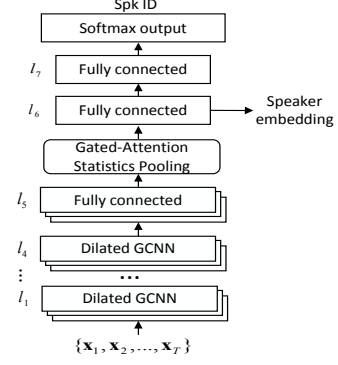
Spk ID

Softmax output

$l_7$ Fully connected

$l_6$ Fully connected

Speaker embedding

Gated-Attention Statistics Pooling

$l_5$ Fully connected

$l_4$ Dilated GCNN

⋮

...

$l_1$ Dilated GCNN

$\{\mathbf{x}_1, \mathbf{x}_2, \ldots, \mathbf{x}_T\}$